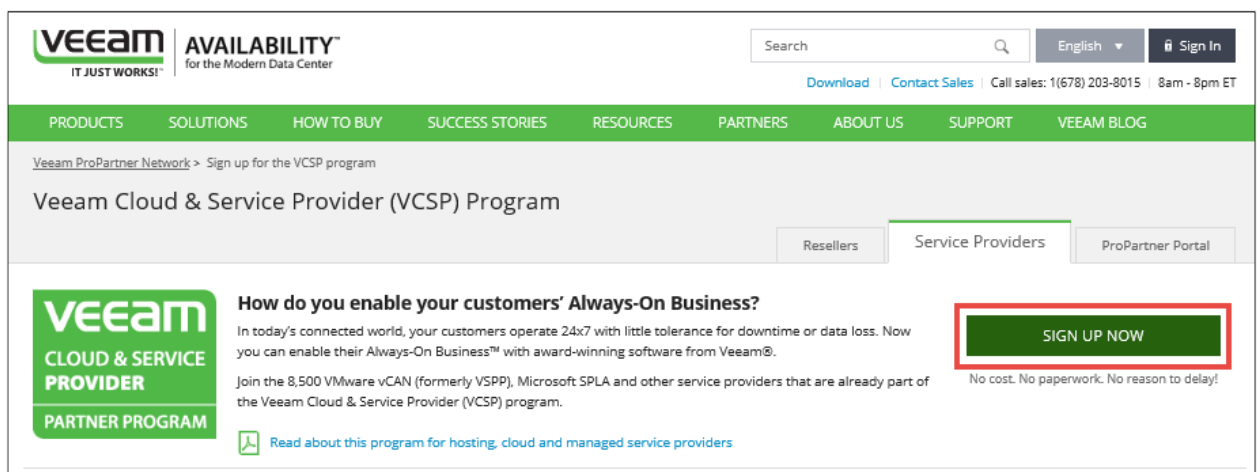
VEEAM IT JUST WORKS!™

AVAILABILITY™ for the Modern Data Center

Search

English

Sign In

Download | Contact Sales | Call sales: 1(678) 203-8015 | 8am - 8pm ET

PRODUCTS SOLUTIONS HOW TO BUY SUCCESS STORIES RESOURCES PARTNERS ABOUT US SUPPORT VEEAM BLOG

Veeam ProPartner Network > Sign up for the VCSP program

Veeam Cloud & Service Provider (VCSP) Program

Resellers Service Providers ProPartner Portal

VEEAM CLOUD & SERVICE PROVIDER PARTNER PROGRAM

How do you enable your customers' Always-On Business?

In today's connected world, your customers operate 24x7 with little tolerance for downtime or data loss. Now you can enable their Always-On Business™ with award-winning software from Veeam®.

Join the 8,500 VMware vCAN (formerly VSPP), Microsoft SPLA and other service providers that are already part of the Veeam Cloud & Service Provider (VCSP) program.

Read about this program for hosting, cloud and managed service providers

SIGN UP NOW

No cost. No paperwork. No reason to delay!